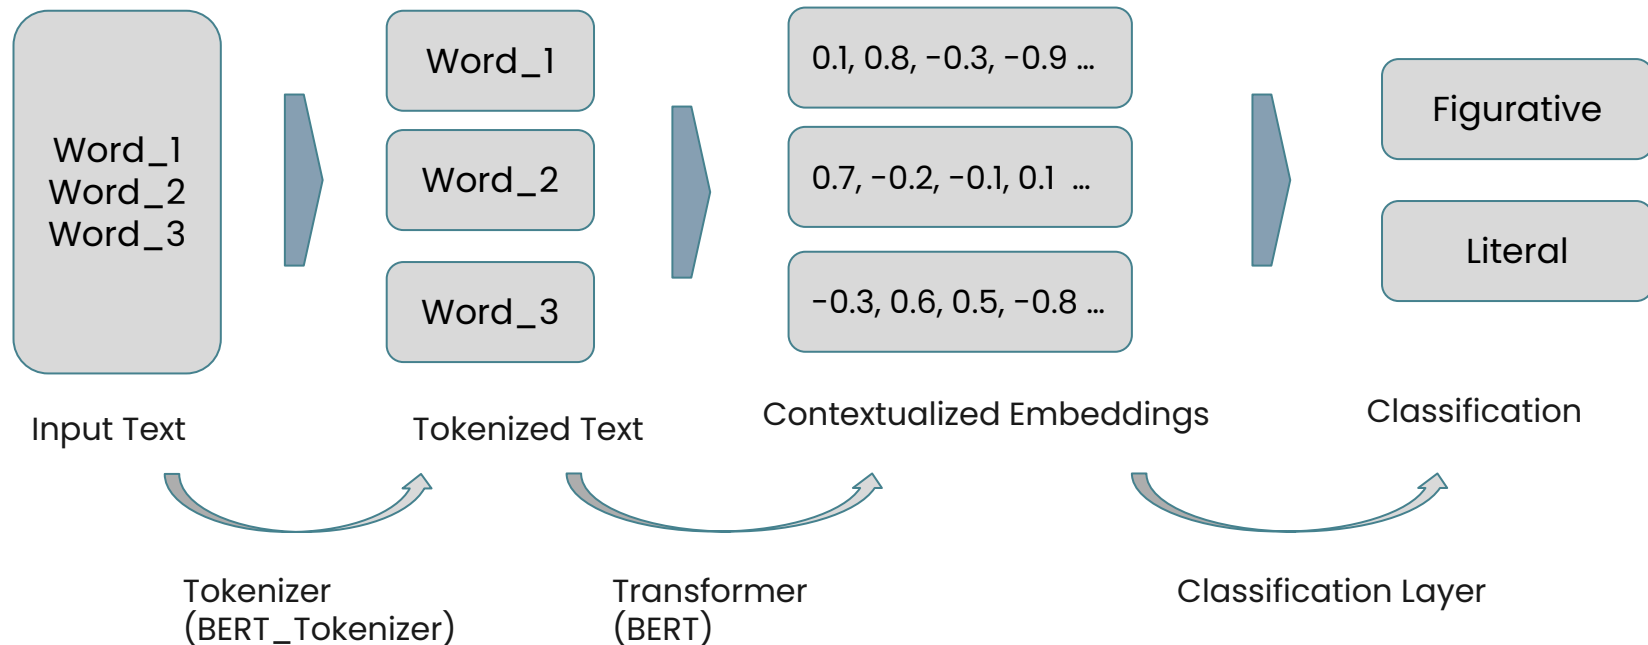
Word_1
Word_2
Word_3

Word_1

Word_2

Word_3

0.1, 0.8, -0.3, -0.9 ...

0.7, -0.2, -0.1, 0.1 ...

-0.3, 0.6, 0.5, -0.8 ...

Figurative

Literal

Input Text

Tokenized Text

Contextualized Embeddings

Classification

Tokenizer
(BERT_Tokenizer)

Transformer
(BERT)

Classification Layer